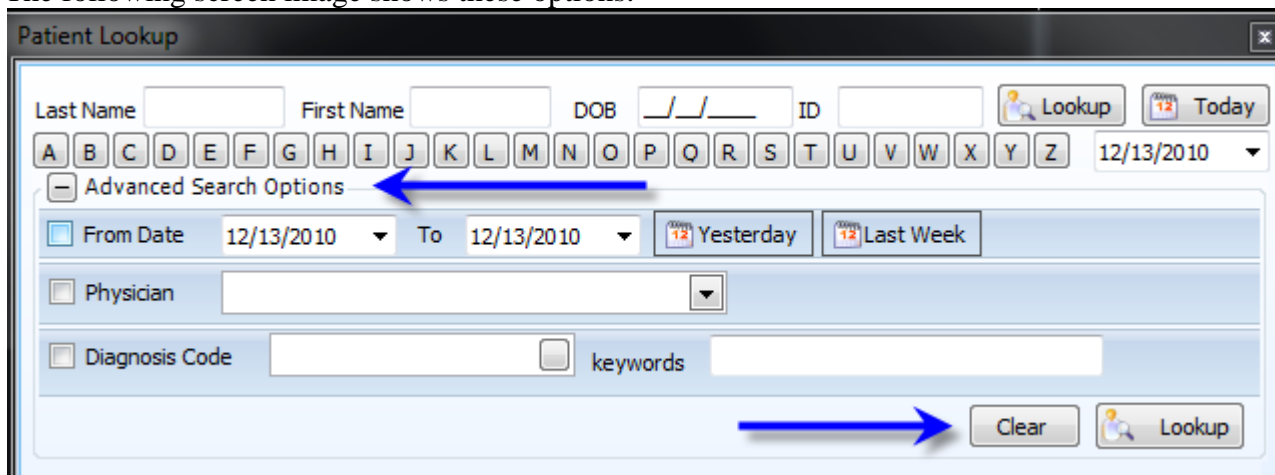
Patient Lookup

Last Name First Name DOB __/__/____ ID Lookup Today

A B C D E F G H I J K L M N O P Q R S T U V W X Y Z 12/13/2010

Advanced Search Options

From Date 12/13/2010 To 12/13/2010 Yesterday Last Week

Physician

Diagnosis Code keywords

Clear Lookup